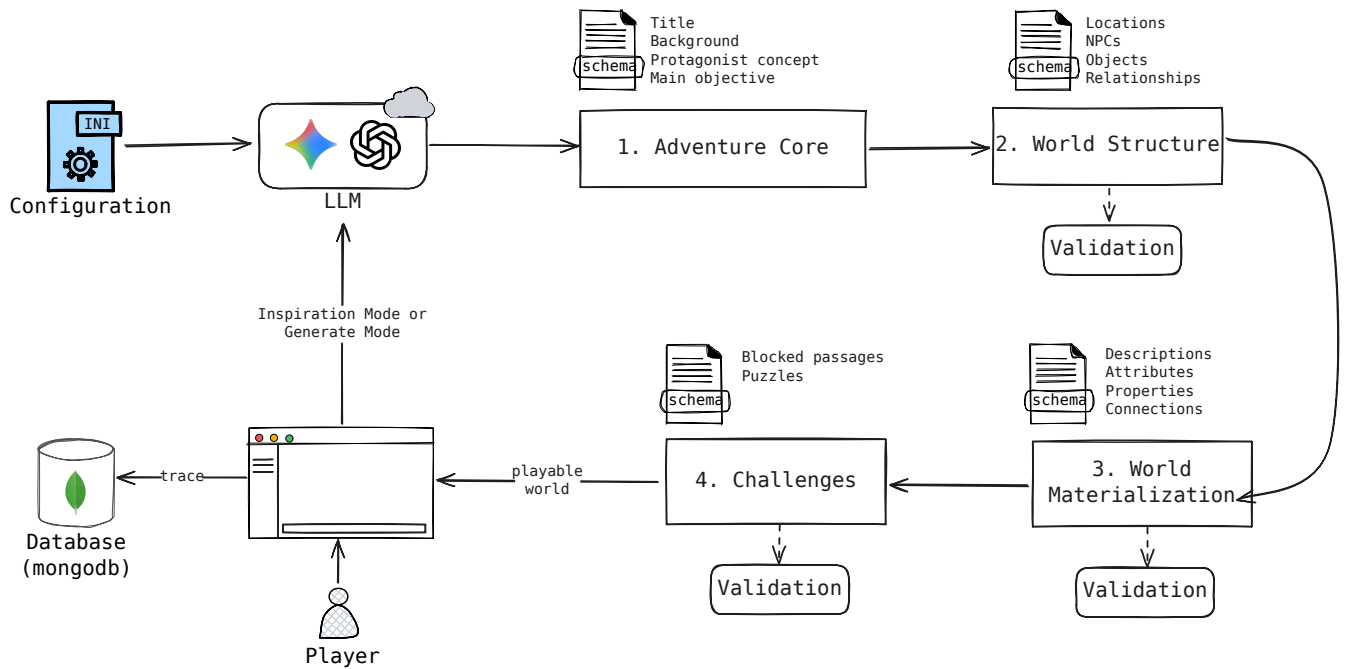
INI

Configuration

LLM

schema

Title
Background
Protagonist concept
Main objective

1. Adventure Core

schema

Locations
NPCs
Objects
Relationships

2. World Structure

Validation

Inspiration Mode or Generate Mode

schema

Blocked passages
Puzzles

schema

Descriptions
Attributes
Properties
Connections

trace

playable world

4. Challenges

3. World Materialization

Database (mongodb)

Validation

Validation

Player